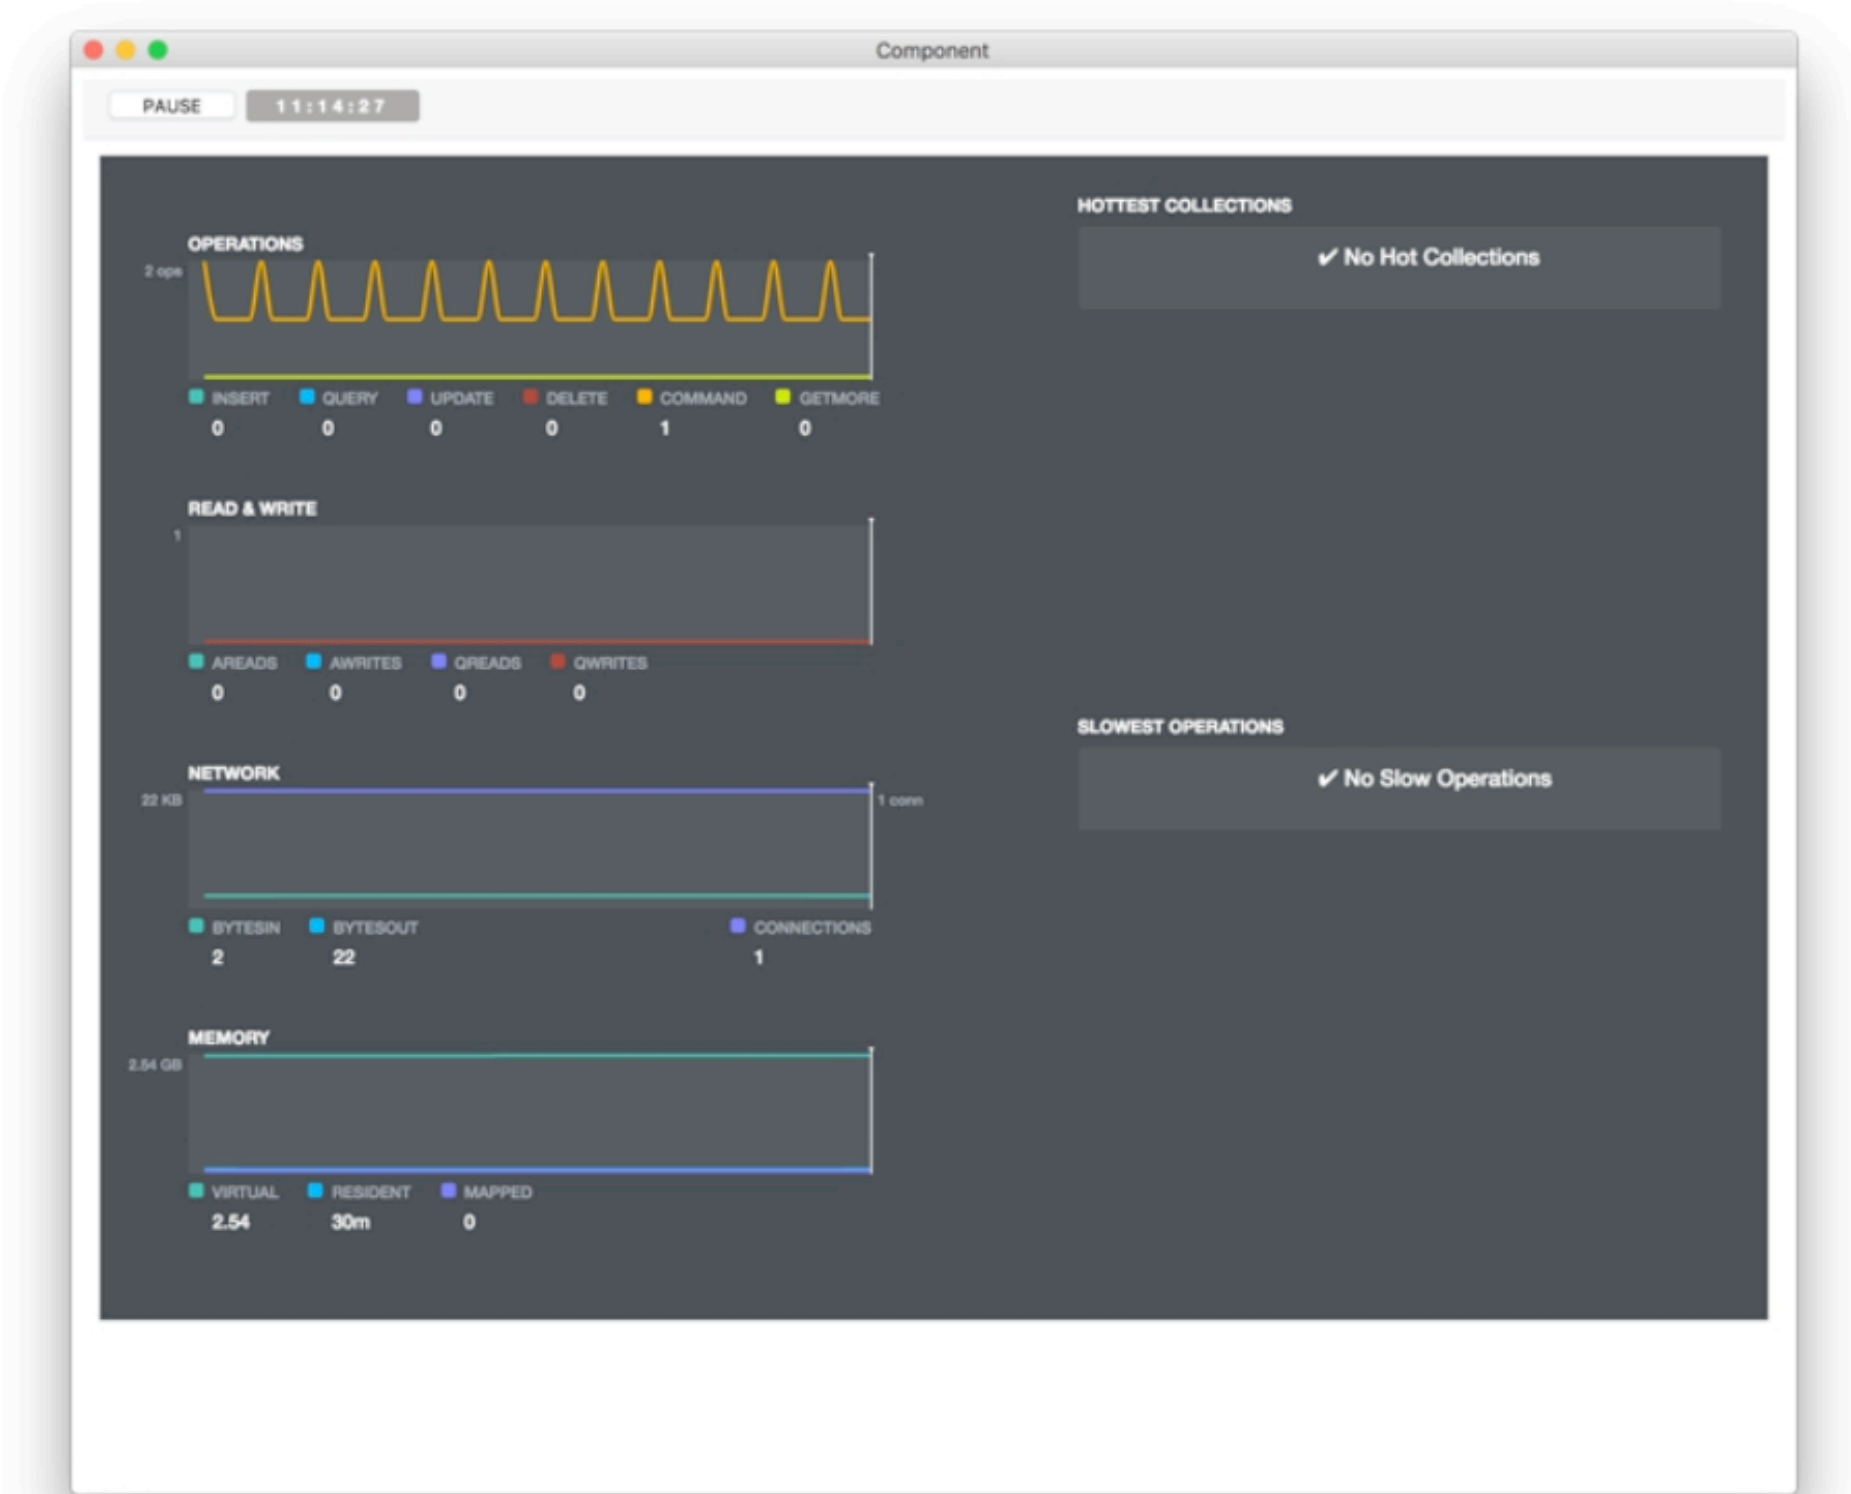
Component

PAUSE 11:14:27

OPERATIONS

2 ops

| INSERT | QUERY | UPDATE | DELETE | COMMAND | GETMORE |
|---|---|---|---|---|---|
| 0 | 0 | 0 | 0 | 1 | 0 |

READ & WRITE

1

| AREADS | AWRITES | QREADS | QWRITES |
|---|---|---|---|
| 0 | 0 | 0 | 0 |

NETWORK

22 KB

1 conn

| BYTESIN | BYTESOUT | CONNECTIONS |
|---|---|---|
| 2 | 22 | 1 |

MEMORY

2.54 GB

| VIRTUAL | RESIDENT | MAPPED |
|---|---|---|
| 2.54 | 30m | 0 |

HOTTEST COLLECTIONS

✔ No Hot Collections

SLOWEST OPERATIONS

✔ No Slow Operations